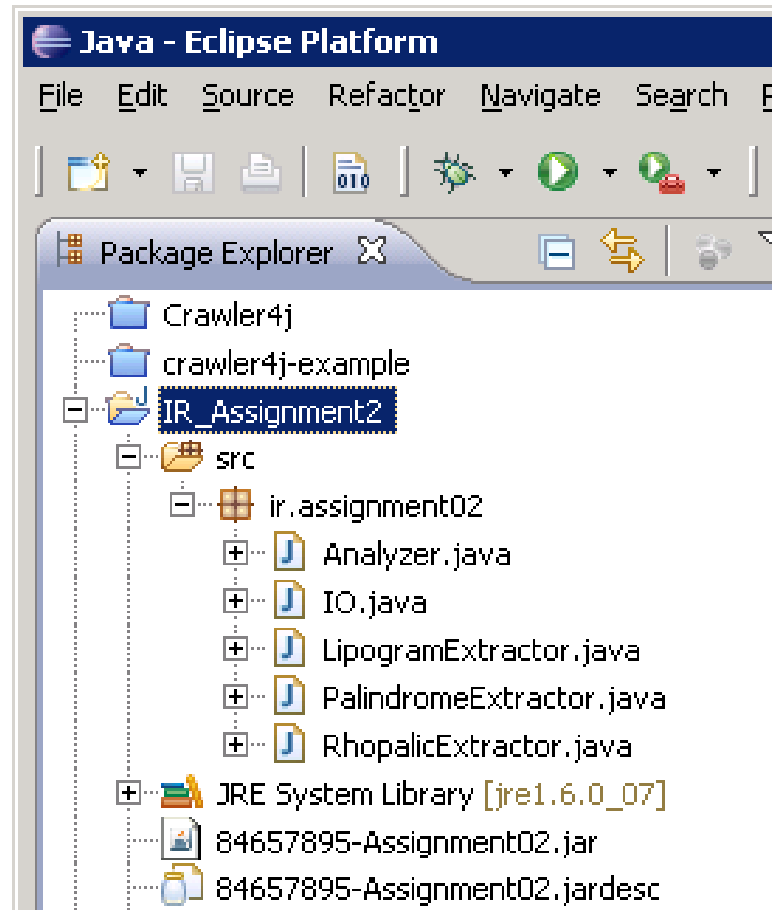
Java - Eclipse Platform

File Edit Source Refactor Navigate Search

Package Explorer

Crawler4j
crawler4j-example
IR_Assignment2
src
ir.assignment02
Analyzer.java
IO.java
LipogramExtractor.java
PalindromeExtractor.java
RhopalicExtractor.java
JRE System Library [jre1.6.0_07]
84657895-Assignment02.jar
84657895-Assignment02.jardesc